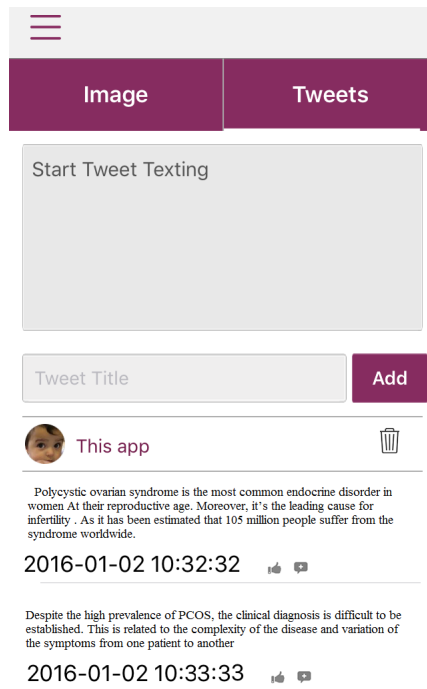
Image

Tweets

Start Tweet Texting

Tweet Title

Add

This app

Polycystic ovarian syndrome is the most common endocrine disorder in women At their reproductive age. Moreover, it's the leading cause for infertility . As it has been estimated that 105 million people suffer from the syndrome worldwide.

2016-01-02 10:32:32

Despite the high prevalence of PCOS, the clinical diagnosis is difficult to be established. This is related to the complexity of the disease and variation of the symptoms from one patient to another

2016-01-02 10:33:33